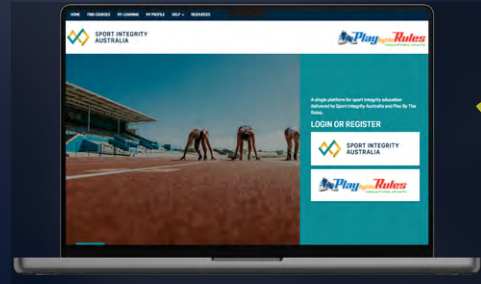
HOME FIND COURSES MY LEARNING MY PROFILE HELP RESOURCES

SPORT INTEGRITY AUSTRALIA

Play by the Rules

A single platform for sport integrity education delivered by Sport Integrity Australia and Play By The Rules.

LOGIN OR REGISTER

SPORT INTEGRITY AUSTRALIA

Play by the Rules